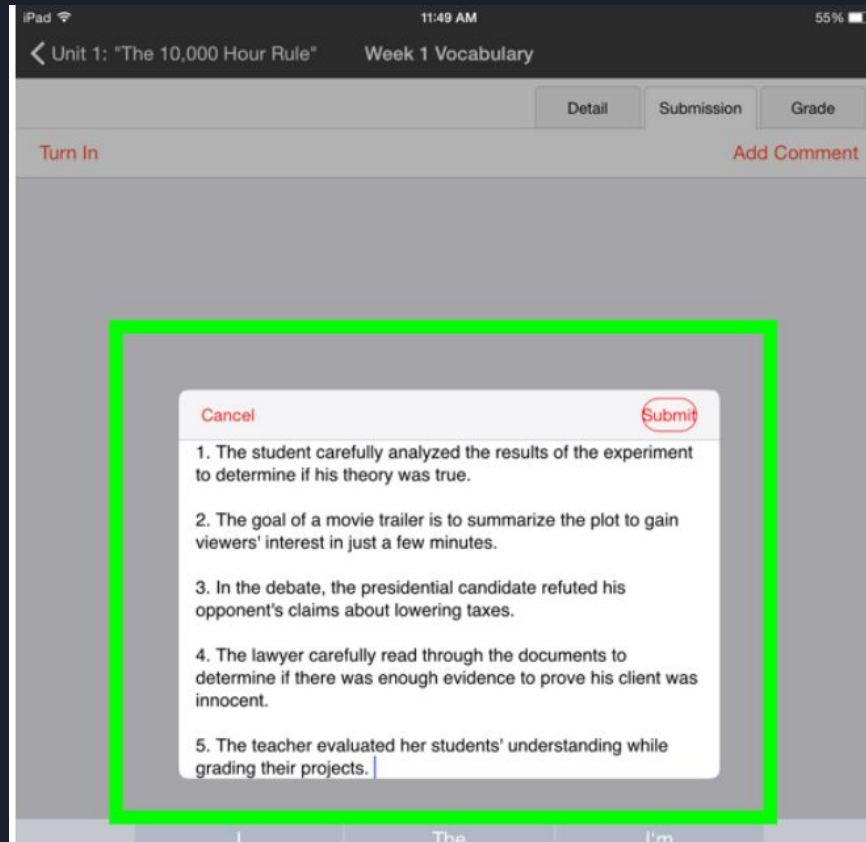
iPad 11:49 AM 55%

Unit 1: "The 10,000 Hour Rule" Week 1 Vocabulary

Detail Submission Grade

Turn In Add Comment

Cancel Submit

1. The student carefully analyzed the results of the experiment to determine if his theory was true.

2. The goal of a movie trailer is to summarize the plot to gain viewers' interest in just a few minutes.

3. In the debate, the presidential candidate refuted his opponent's claims about lowering taxes.

4. The lawyer carefully read through the documents to determine if there was enough evidence to prove his client was innocent.

5. The teacher evaluated her students' understanding while grading their projects.

I The I'm